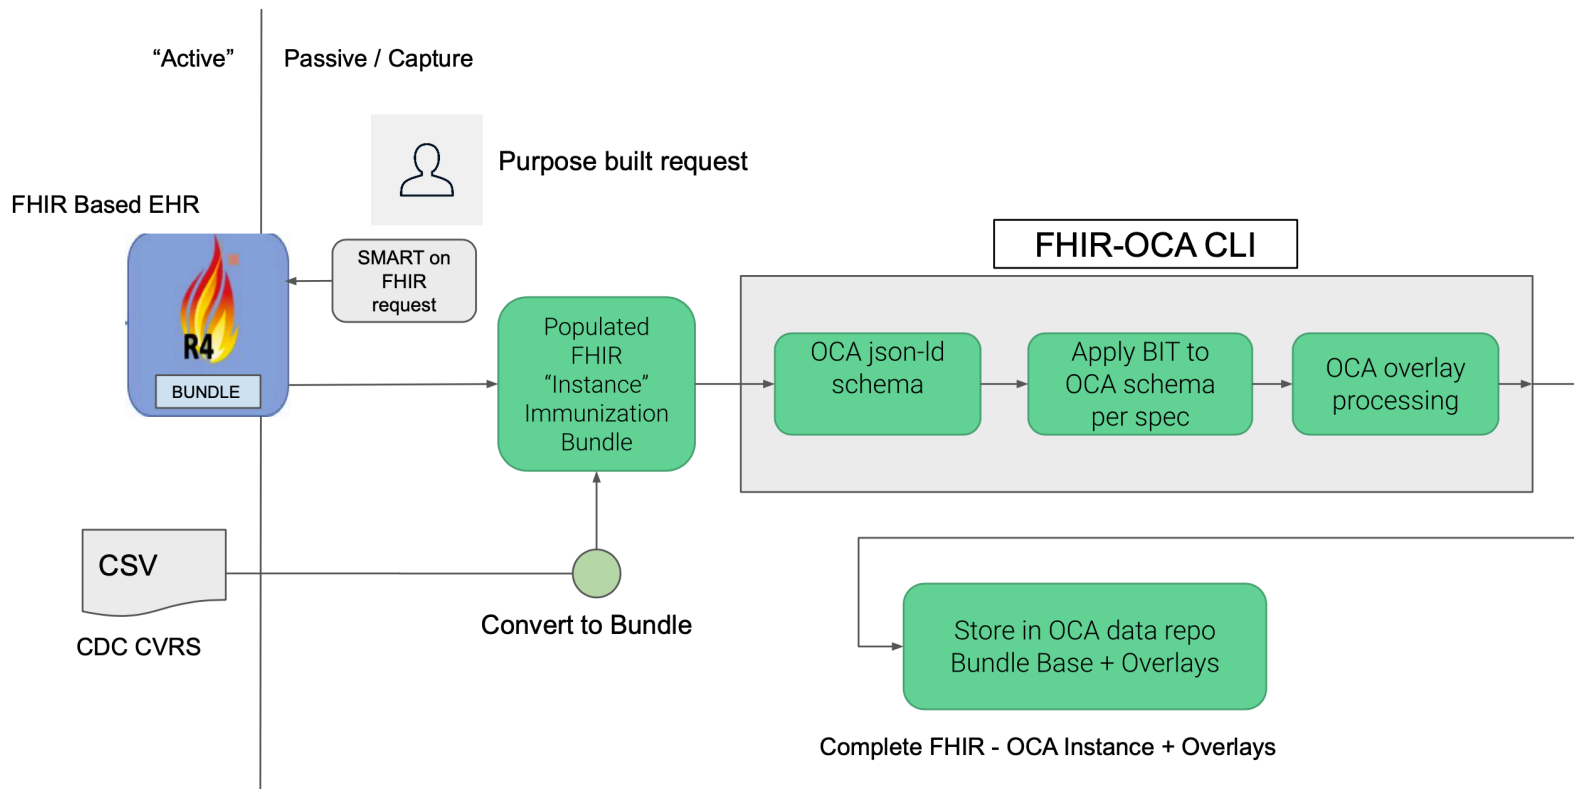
“Active”

Passive / Capture

Purpose built request

FHIR Based EHR

R4

BUNDLE

SMART on FHIR request

FHIR-OCA CLI

Populated FHIR “Instance” Immunization Bundle

OCA json-ld schema

Apply BIT to OCA schema per spec

OCA overlay processing

CSV

CDC CVRS

Convert to Bundle

Store in OCA data repo Bundle Base + Overlays

Complete FHIR - OCA Instance + Overlays